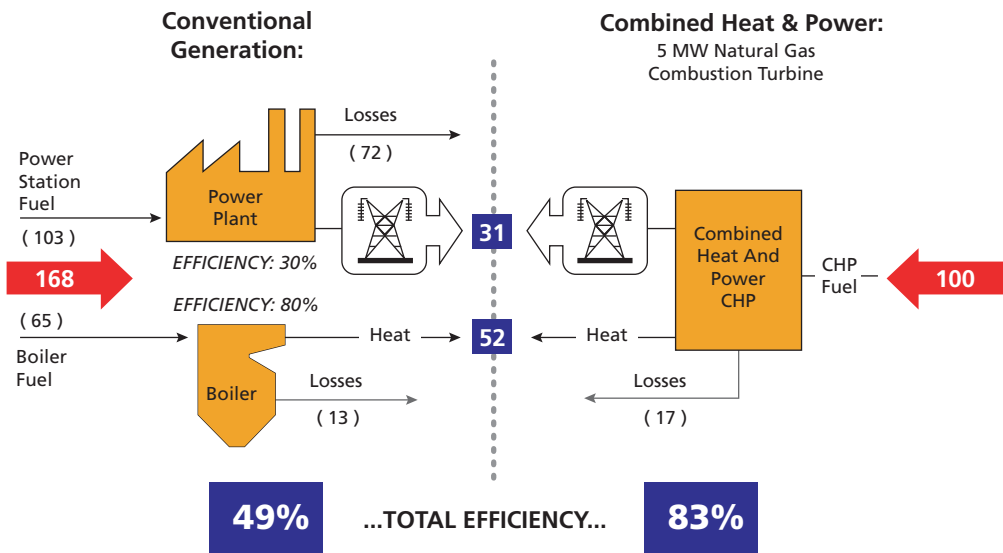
Conventional Generation:

Combined Heat & Power:
5 MW Natural Gas Combustion Turbine

Losses
( 72 )

Power Station Fuel
( 103 )

Power Plant

168

EFFICIENCY: 30%

31

Combined Heat And Power CHP

CHP Fuel

100

EFFICIENCY: 80%

( 65 )
Boiler Fuel

Heat

52

Heat

Boiler

Losses
( 13 )

Losses
( 17 )

49%

...TOTAL EFFICIENCY...

83%